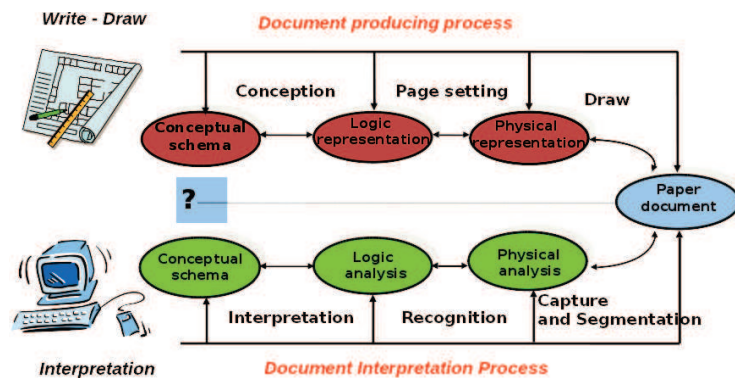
Write - Draw

Document producing process

Conception

Page setting

Draw

Conceptual schema

Logic representation

Physical representation

?

Paper document

Conceptual schema

Logic analysis

Physical analysis

Interpretation

Recognition

Capture and Segmentation

Interpretation

Document Interpretation Process